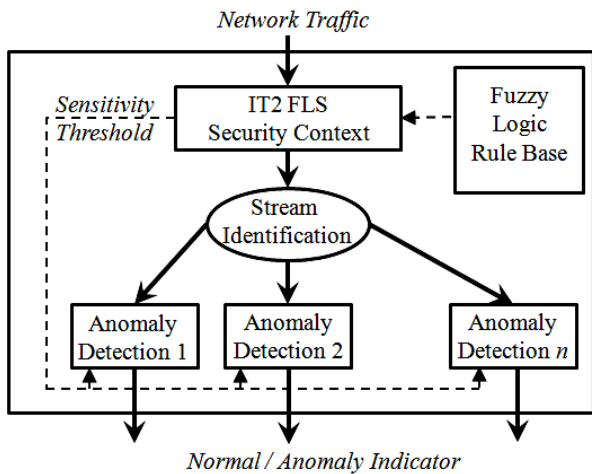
Network Traffic

Sensitivity Threshold

IT2 FLS Security Context

Fuzzy Logic Rule Base

Stream Identification

Anomaly Detection 1

Anomaly Detection 2

Anomaly Detection $n$

Normal / Anomaly Indicator